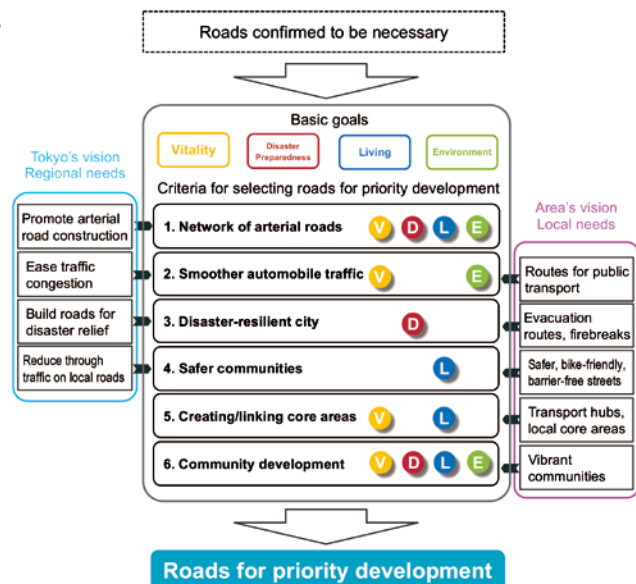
Roads confirmed to be necessary

Basic goals

Vitality

Disaster Preparedness

Living

Environment

Criteria for selecting roads for priority development

Tokyo's vision
Regional needs

Promote arterial road construction

Ease traffic congestion

Build roads for disaster relief

Reduce through traffic on local roads

1. Network of arterial roads V D L E

2. Smoother automobile traffic V E

3. Disaster-resilient city D

4. Safer communities L

5. Creating/linking core areas V L

6. Community development V D L E

Area's vision
Local needs

Routes for public transport

Evacuation routes, firebreaks

Safer, bike-friendly, barrier-free streets

Transport hubs, local core areas

Vibrant communities

Roads for priority development